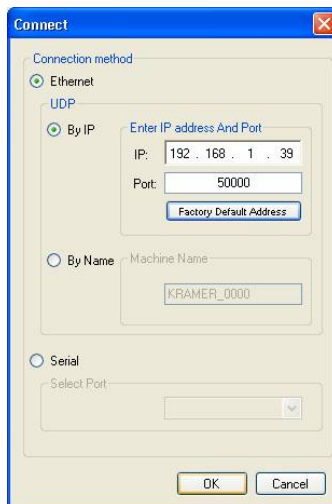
Connect

Connection method

Ethernet

UDP

By IP

Enter IP address And Port

IP: 192 . 168 . 1 . 39

Port: 50000

Factory Default Address

By Name

Machine Name

KRAMER_0000

Serial

Select Port

OK

Cancel